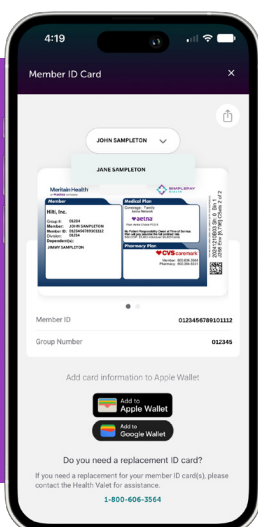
4:19

Member ID Card

×

JOHN SAMPLETON

JANE SAMPLETON

Meritain Health

Member

Hill, Inc.

Group #: 00264
Member: JOHN SAMPLETON
Member ID: 0123456789101112
Division: 00264
Dependent(s):
JIMMY SAMPLETON

Medical Plan

aetna

Pharmacy Plan

CVS caremark

Member ID 0123456789101112

Group Number 012345

Add card information to Apple Wallet

Add to Apple Wallet

Add to Google Wallet

Do you need a replacement ID card?

If you need a replacement for your member ID card(s), please contact the Health Valet for assistance.

1-800-606-3564